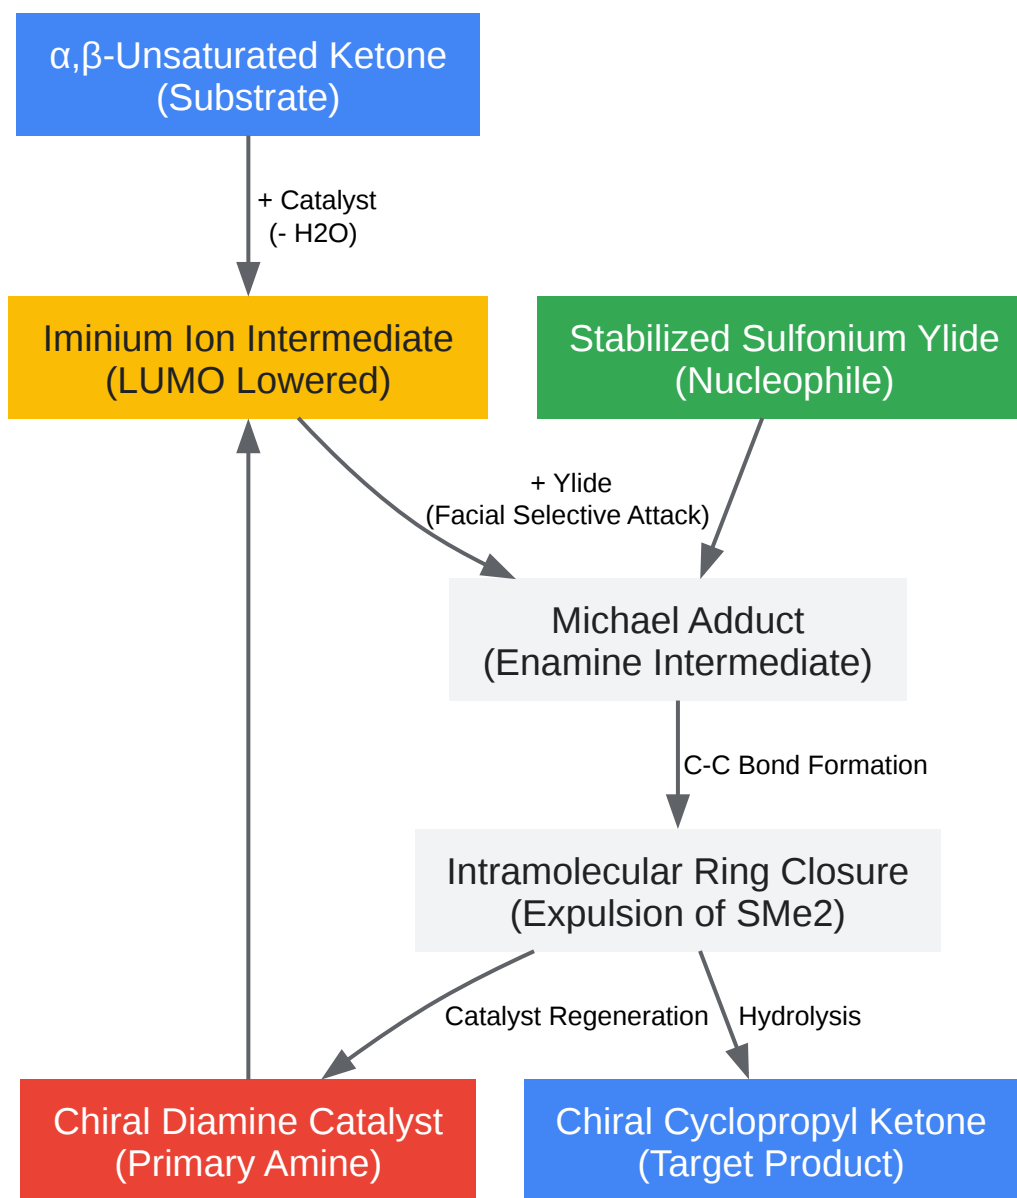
α,β-Unsaturated Ketone
(Substrate)

+ Catalyst
(- H2O)

Iminium Ion Intermediate
(LUMO Lowered)

Stabilized Sulfonium Ylide
(Nucleophile)

+ Ylide
(Facial Selective Attack)

Michael Adduct
(Enamine Intermediate)

C-C Bond Formation

Intramolecular Ring Closure
(Expulsion of SMe2)

Catalyst Regeneration

Hydrolysis

Chiral Diamine Catalyst
(Primary Amine)

Chiral Cyclopropyl Ketone
(Target Product)